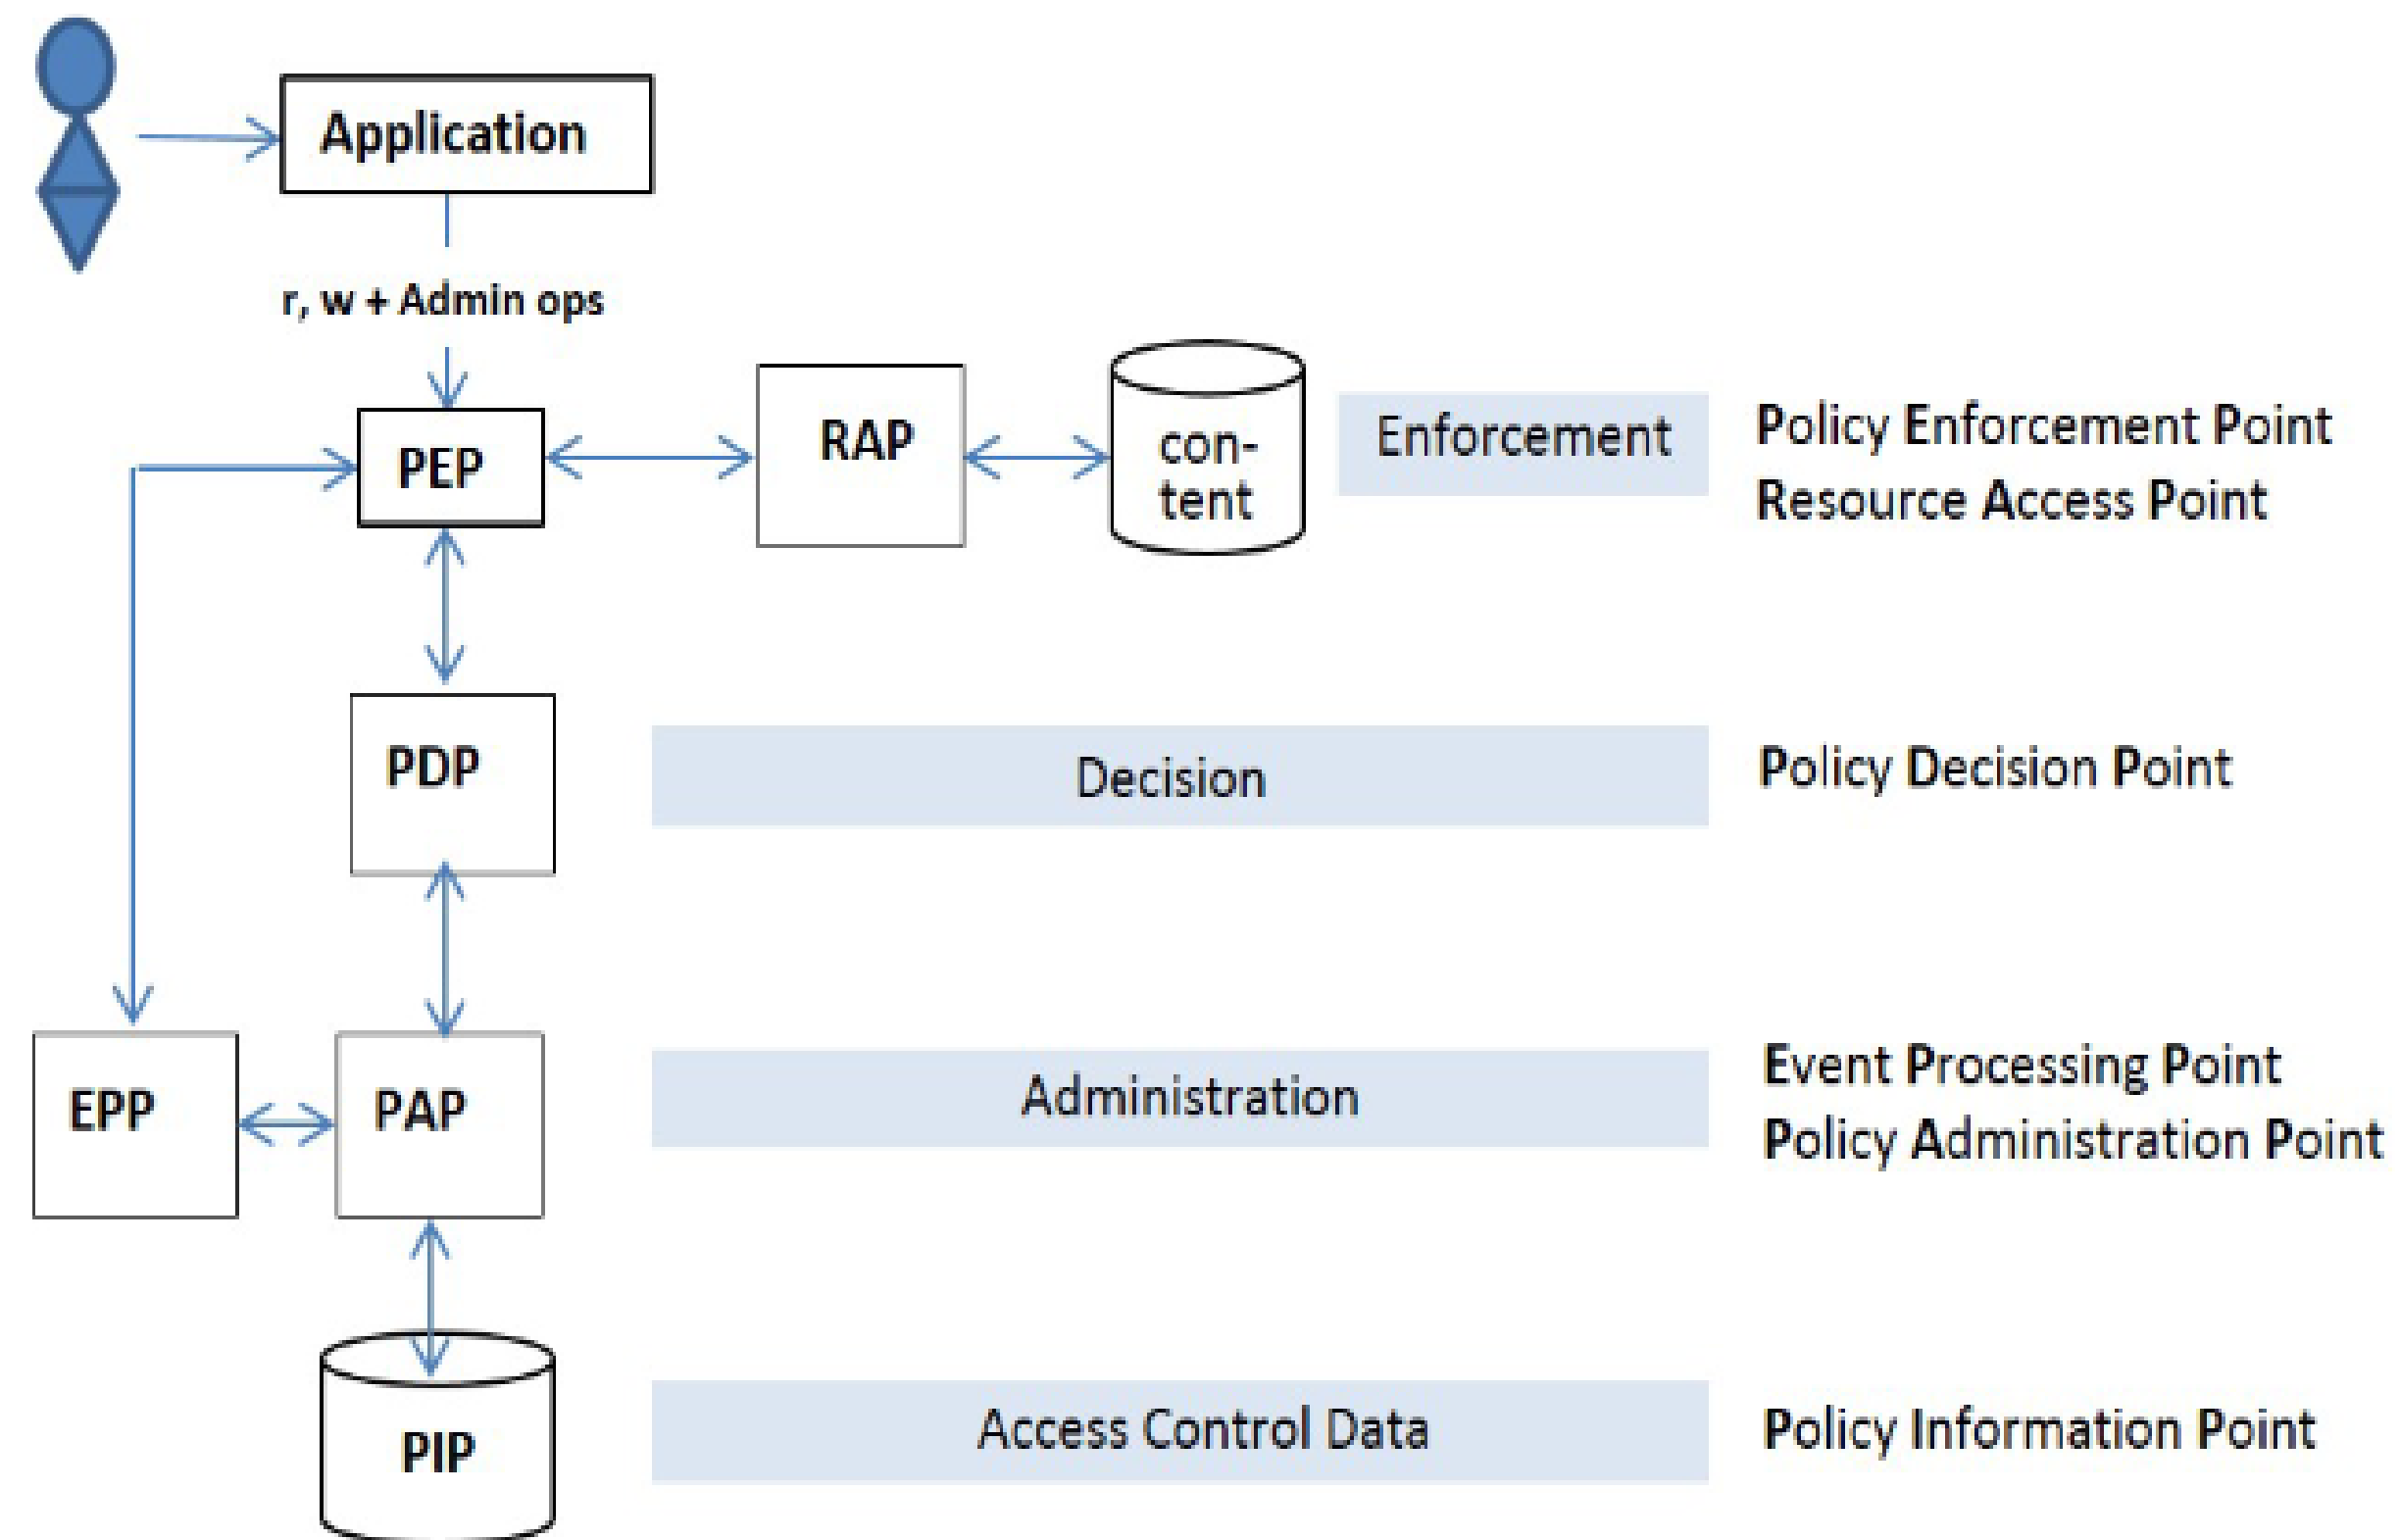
Application

r, w + Admin ops

PEP

RAP

content

Enforcement

Policy Enforcement Point
Resource Access Point

PDP

Decision

Policy Decision Point

EPP

PAP

Administration

Event Processing Point
Policy Administration Point

PIP

Access Control Data

Policy Information Point